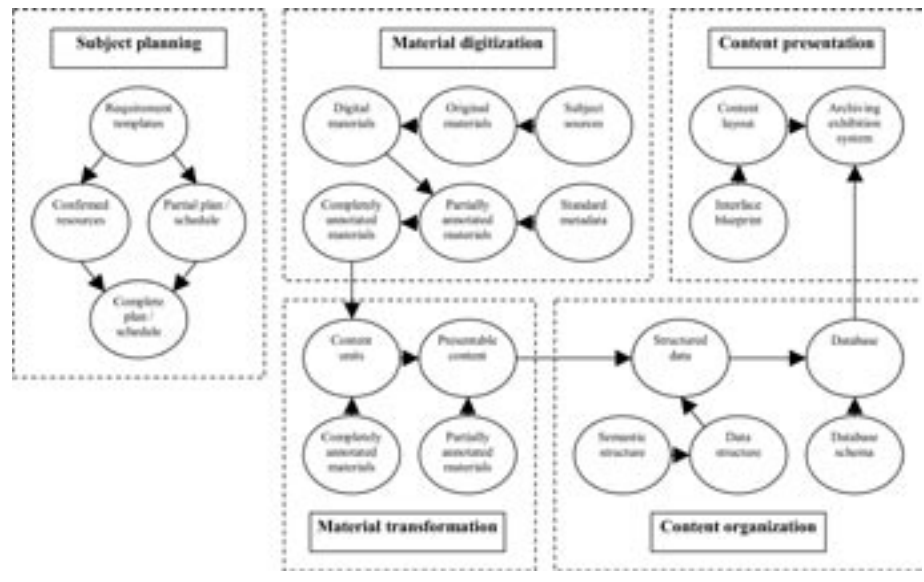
Subject planning

Requirement templates

Confirmed resources

Partial plan / schedule

Complete plan / schedule

Material digitization

Digital materials

Original materials

Subject sources

Completely annotated materials

Partially annotated materials

Standard metadata

Content presentation

Content layout

Archiving exhibition system

Interface blueprint

Content units

Presentable content

Completely annotated materials

Partially annotated materials

Material transformation

Structured data

Database

Semantic structure

Data structure

Database schema

Content organization